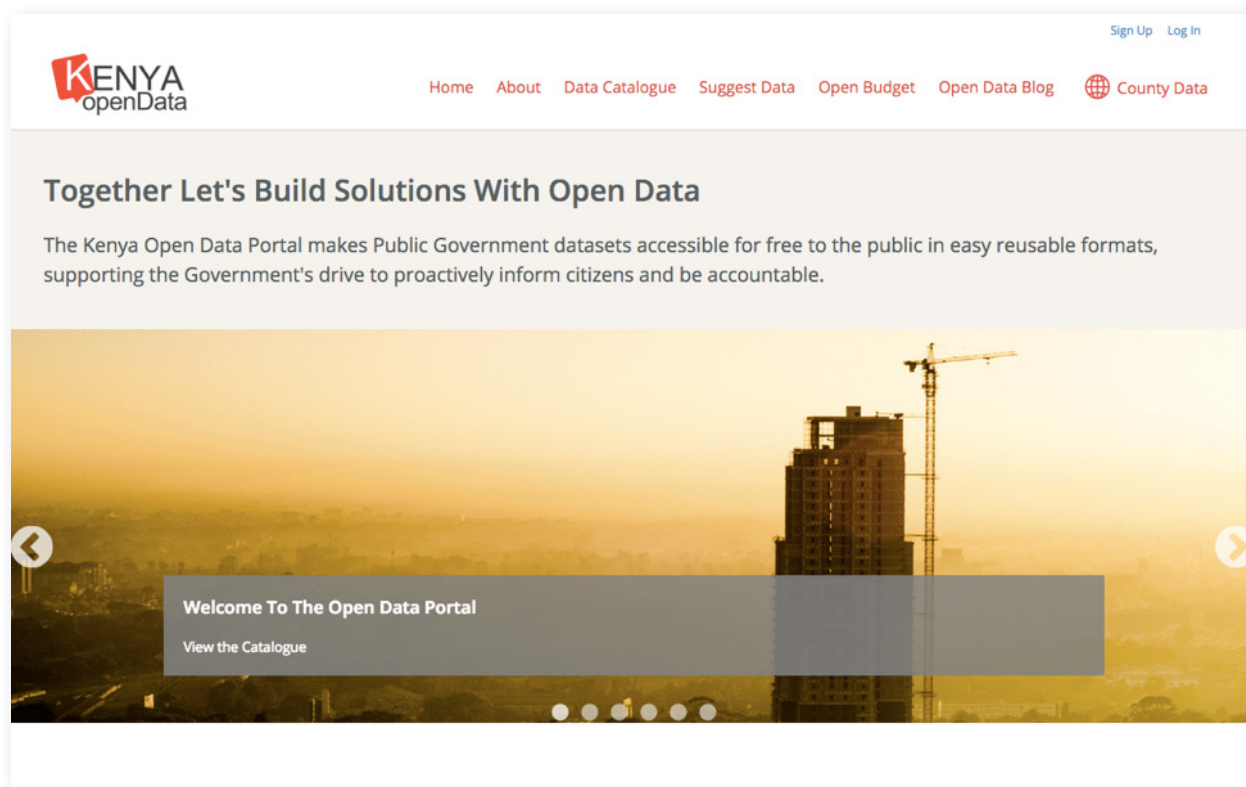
Sign Up Log In

KENYA openData

Home About Data Catalogue Suggest Data Open Budget Open Data Blog County Data

Together Let's Build Solutions With Open Data

The Kenya Open Data Portal makes Public Government datasets accessible for free to the public in easy reusable formats, supporting the Government's drive to proactively inform citizens and be accountable.

Welcome To The Open Data Portal

View the Catalogue